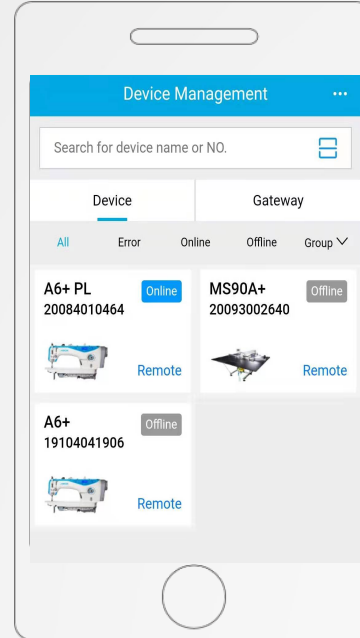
Device Management ···

Search for device name or NO.

Device

Gateway

All

Error

Online

Offline

Group

A6+ PL
Online
20084010464
Remote

MS90A+
Offline
20093002640
Remote

A6+
Offline
19104041906
Remote